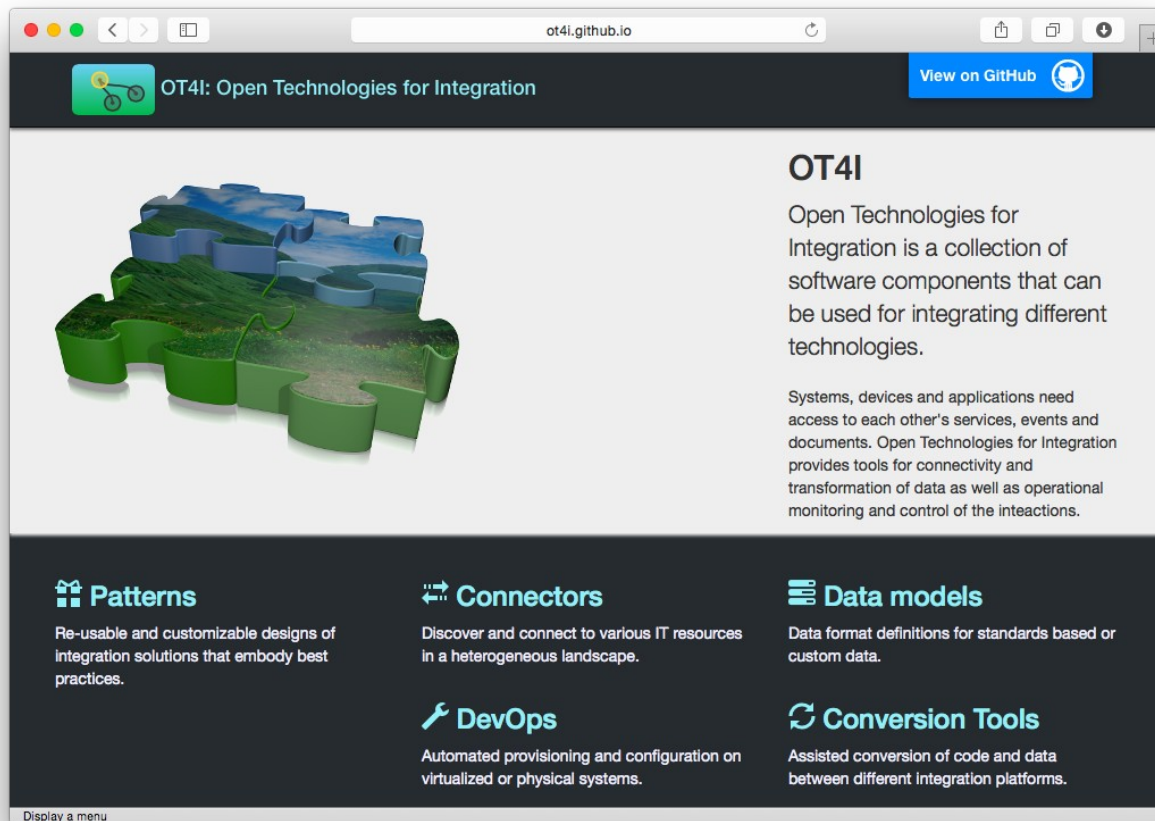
ot4i.github.io

OT4I: Open Technologies for Integration

View on GitHub

OT4I

Open Technologies for Integration is a collection of software components that can be used for integrating different technologies.

Systems, devices and applications need access to each other's services, events and documents. Open Technologies for Integration provides tools for connectivity and transformation of data as well as operational monitoring and control of the inteactions.

Patterns

Re-usable and customizable designs of integration solutions that embody best practices.

Connectors

Discover and connect to various IT resources in a heterogeneous landscape.

Data models

Data format definitions for standards based or custom data.

DevOps

Automated provisioning and configuration on virtualized or physical systems.

Conversion Tools

Assisted conversion of code and data between different integration platforms.

Display a menu